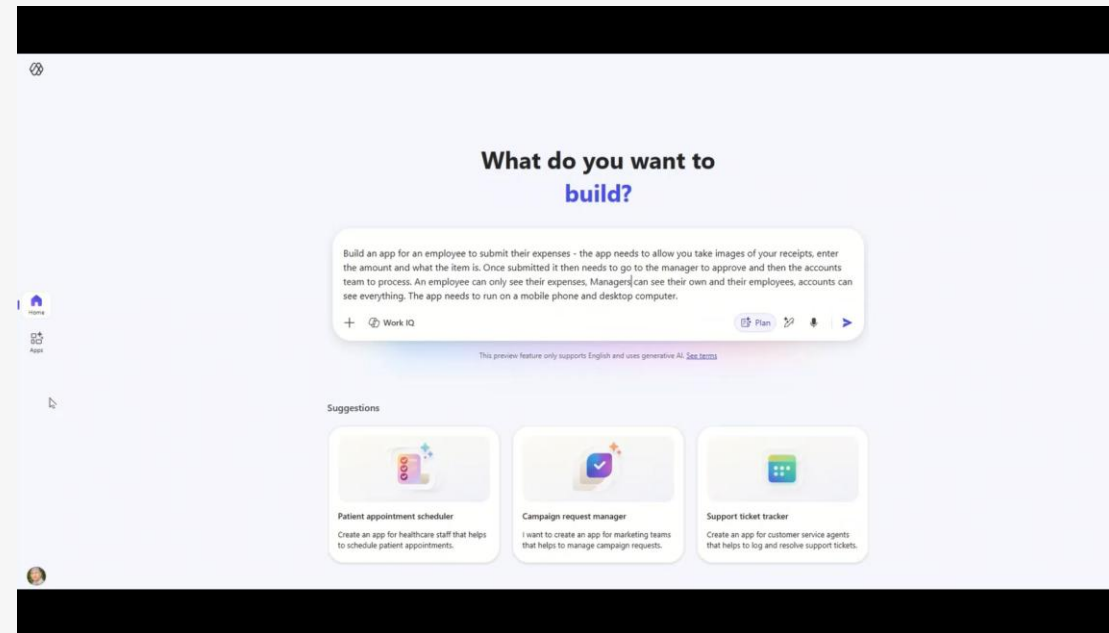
Home

Apps

What do you want to build?

Build an app for an employee to submit their expenses - the app needs to allow you take images of your receipts, enter the amount and what the item is. Once submitted it then needs to go to the manager to approve and then the accounts team to process. An employee can only see their expenses, Managers can see their own and their employees, accounts can see everything. The app needs to run on a mobile phone and desktop computer.

+ Work IQ

Plan

This preview feature only supports English and uses generative AI. See terms

Suggestions

Patient appointment scheduler

Create an app for healthcare staff that helps to schedule patient appointments.

Campaign request manager

I want to create an app for marketing teams that helps to manage campaign requests.

Support ticket tracker

Create an app for customer service agents that helps to log and resolve support tickets.